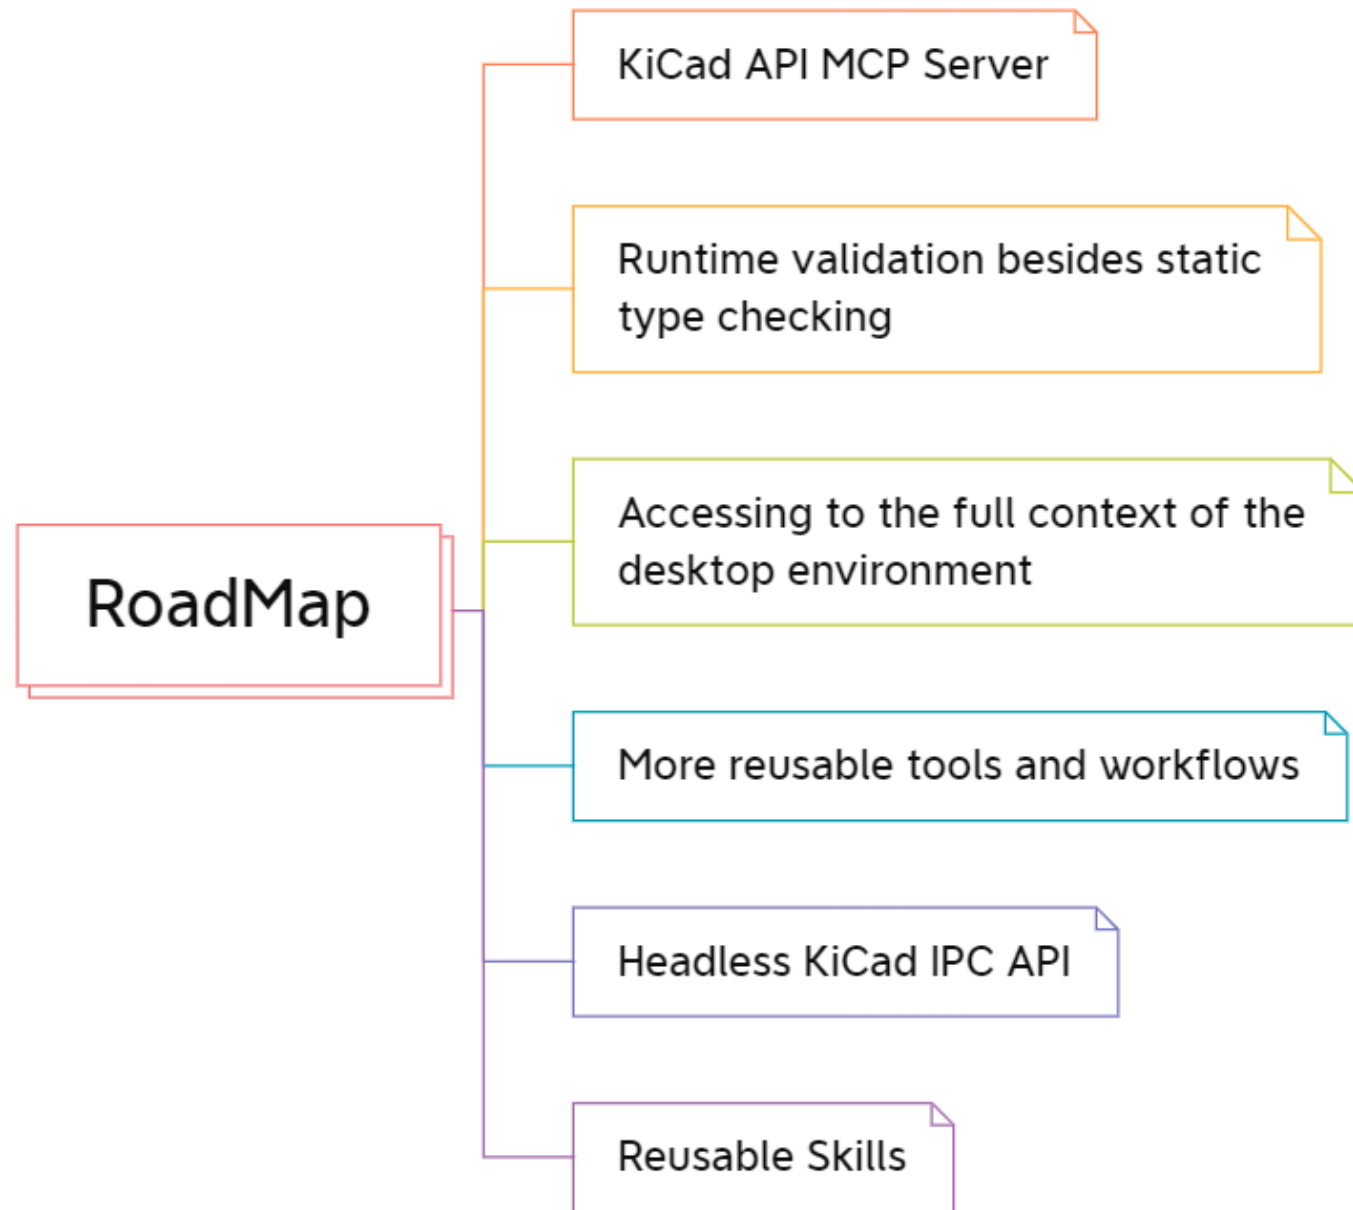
RoadMap

KiCad API MCP Server

Runtime validation besides static type checking

Accessing to the full context of the desktop environment

More reusable tools and workflows

Headless KiCad IPC API

Reusable Skills